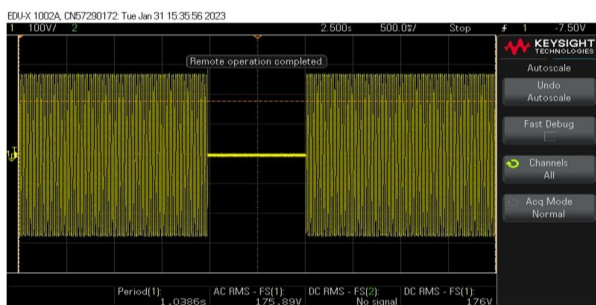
EDU-X 1002A, CN57290172: Tue Jan 31 15:35:56 2023

1 100V/ 2

2.500s 500.0s/ Stop 1 -7.50V

KEYSIGHT TECHNOLOGIES

Remote operation completed

Autoscale

Undo Autoscale

Fast Debug

Channels All

Acq Mode Normal

Period(1): 1.0386s

AC RMS - FS(1): 175.89V

DC RMS - FS(2): No signal

DC RMS - FS(1): 176V